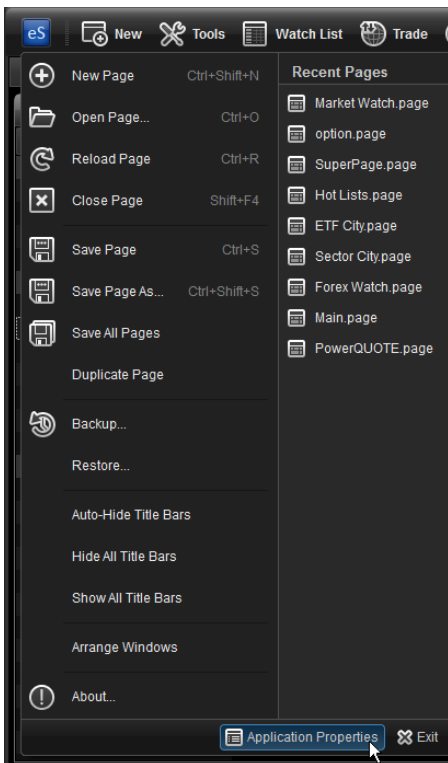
eS New Tools Watch List Trade

New Page Ctrl+Shift+N
Open Page... Ctrl+O
Reload Page Ctrl+R
Close Page Shift+F4
Save Page Ctrl+S
Save Page As... Ctrl+Shift+S
Save All Pages
Duplicate Page
Backup...
Restore...
Auto-Hide Title Bars
Hide All Title Bars
Show All Title Bars
Arrange Windows
About...

Recent Pages
Market Watch.page
option.page
SuperPage.page
Hot Lists.page
ETF City.page
Sector City.page
Forex Watch.page
Main.page
PowerQUOTE.page

Application Properties
Exit